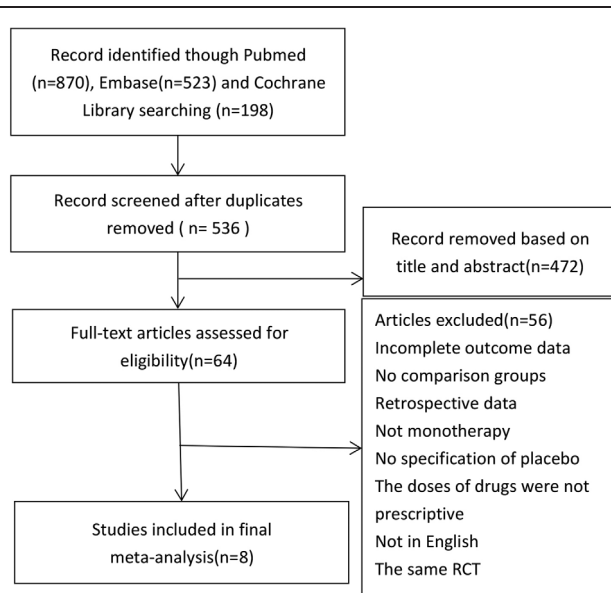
Record identified though Pubmed (n=870), Embase(n=523) and Cochrane Library searching (n=198)

Record screened after duplicates removed ( n= 536 )

Record removed based on title and abstract(n=472)

Full-text articles assessed for eligibility(n=64)

Articles excluded(n=56)
Incomplete outcome data
No comparison groups
Retrospective data
Not monotherapy
No specification of placebo
The doses of drugs were not prescriptive
Not in English
The same RCT

Studies included in final meta-analysis(n=8)